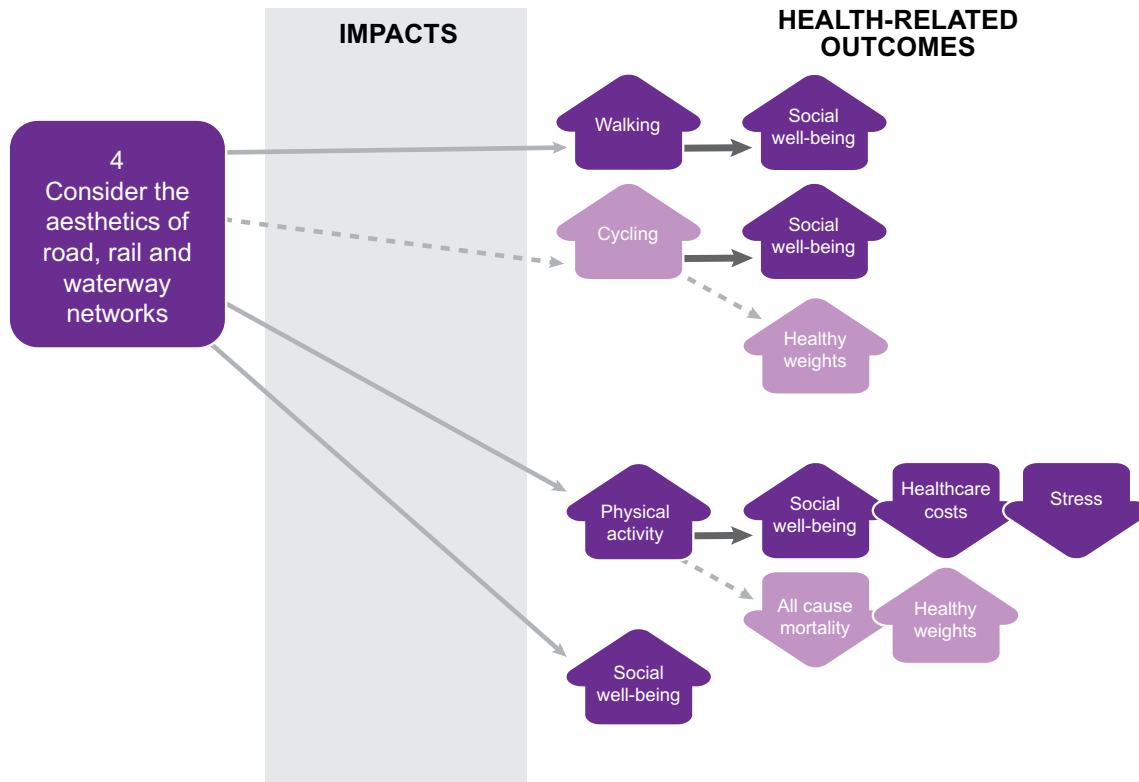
IMPACTS

HEALTH-RELATED OUTCOMES

4
Consider the aesthetics of road, rail and waterway networks

Walking

Social well-being

Cycling

Social well-being

Healthy weights

Physical activity

Social well-being

Healthcare costs

Stress

All cause mortality

Healthy weights

Social well-being